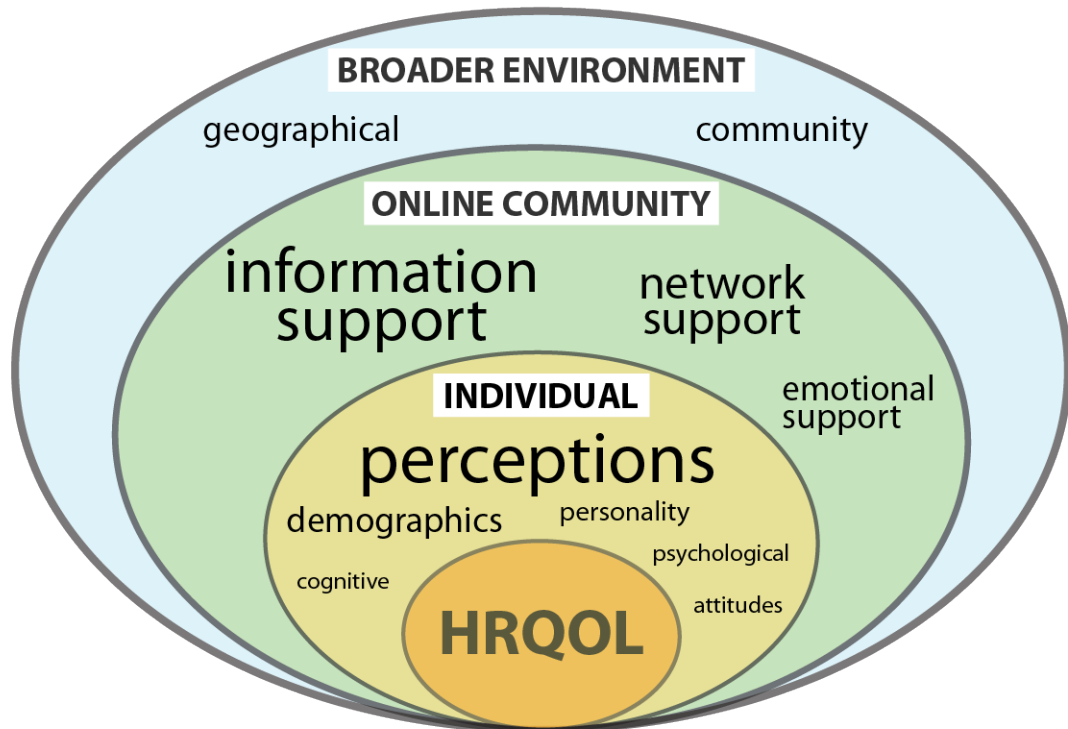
BROADER ENVIRONMENT
geographical
community
ONLINE COMMUNITY
information support
network support
emotional support
INDIVIDUAL
perceptions
demographics
personality
psychological
cognitive
attitudes
HRQOL